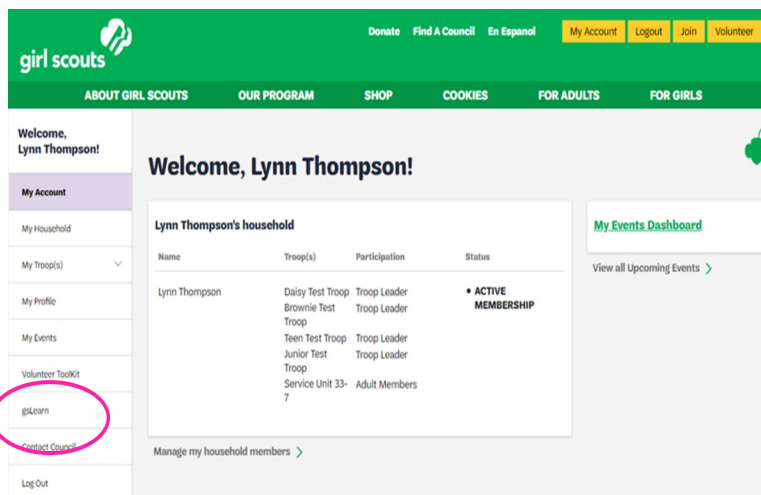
girl scouts

Donate Find A Council En Espanol My Account Logout Join Volunteer

ABOUT GIRL SCOUTS OUR PROGRAM SHOP COOKIES FOR ADULTS FOR GIRLS

Welcome, Lynn Thompson!

My Account
My Household
My Troop(s)
My Profile
My Events
Volunteer ToolKit
gsLearn
Contact Council
Log Out

Welcome, Lynn Thompson!

Lynn Thompson's household

| Name | Troop(s) | Participation | Status |
|---|---|---|---|
| Lynn Thompson | Daisy Test Troop | Troop Leader | • ACTIVE MEMBERSHIP |
| | Brownie Test Troop | Troop Leader | |
| | Teen Test Troop | Troop Leader | |
| | Junior Test Troop | Troop Leader | |
| | Service Unit 33-7 | Adult Members | |

Manage my household members

My Events Dashboard

View all Upcoming Events